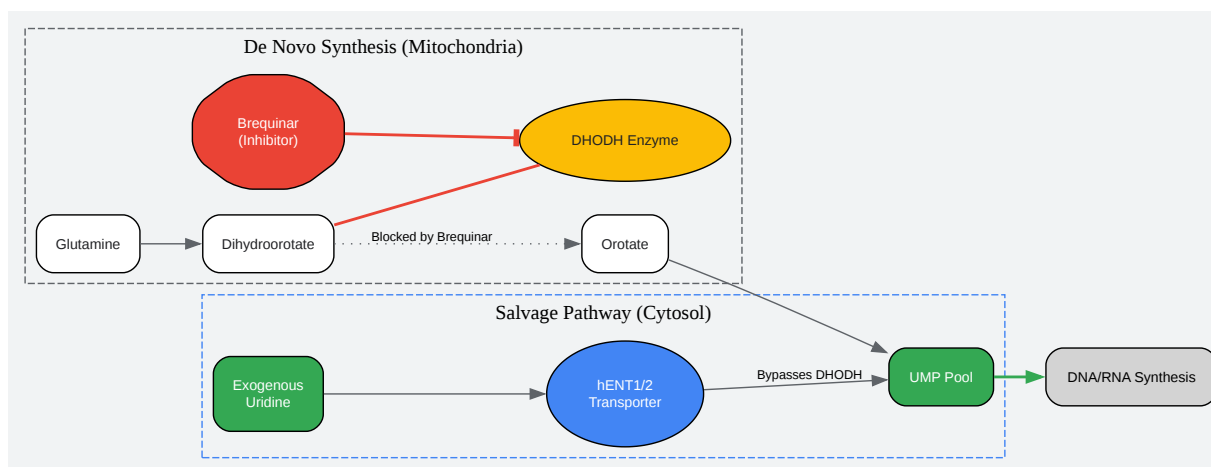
De Novo Synthesis (Mitochondria)

Brequinar (Inhibitor)

DHODH Enzyme

Glutamine

Dihydroorotate

Blocked by Brequinar

Orotate

Salvage Pathway (Cytosol)

Exogenous Uridine

hENT1/2 Transporter

Bypasses DHODH

UMP Pool

DNA/RNA Synthesis